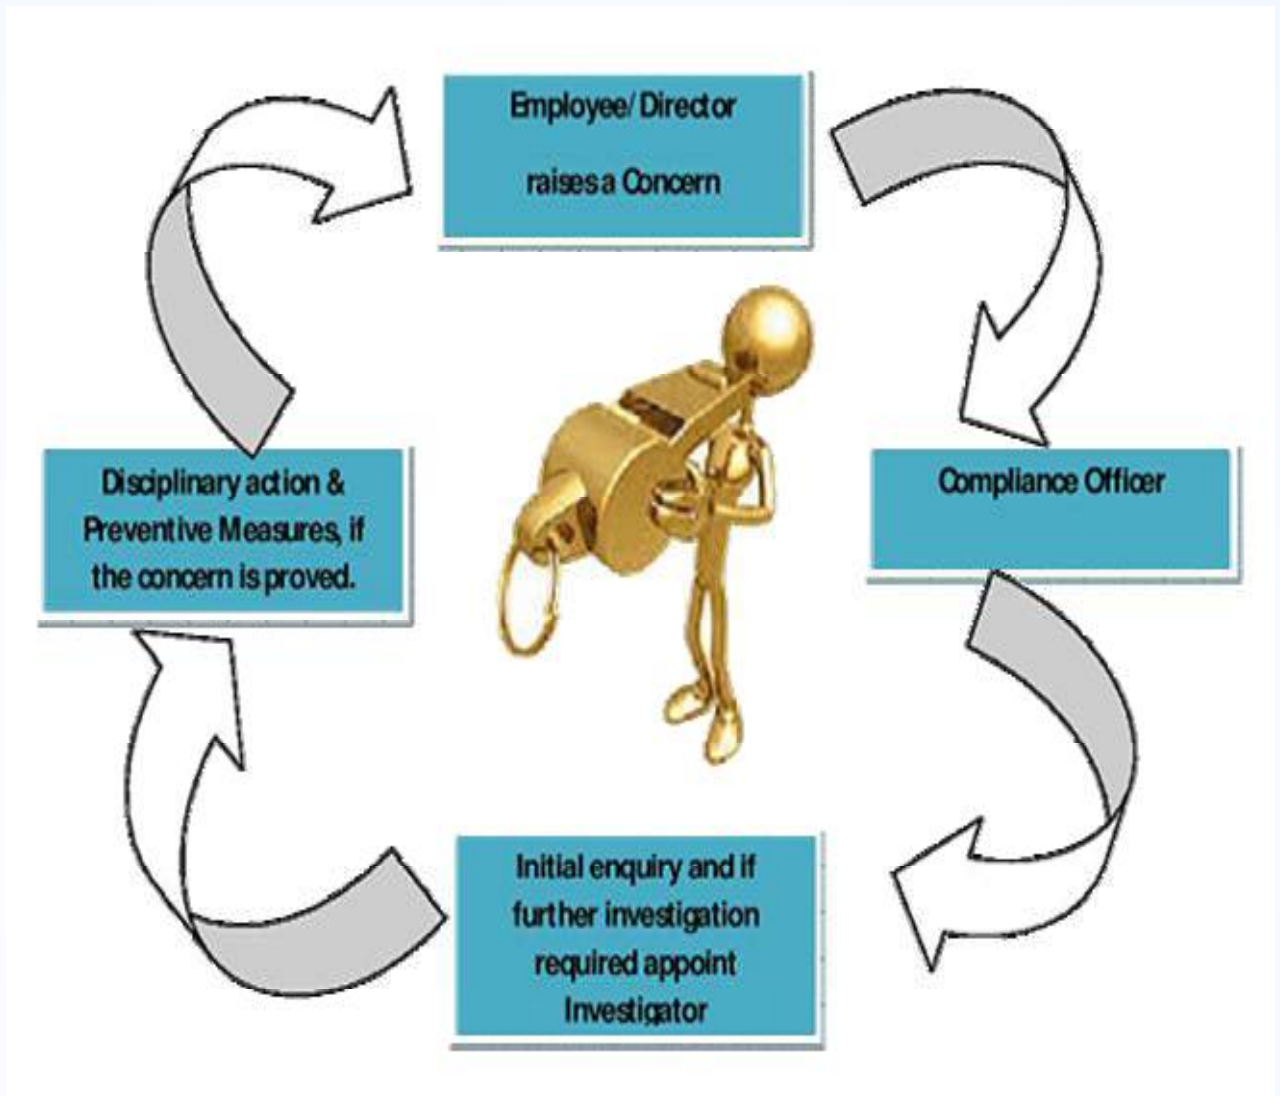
Employee/ Director raises a Concern

Compliance Officer

Initial enquiry and if further investigation required appoint Investigator

Disciplinary action & Preventive Measures, if the concern is proved.